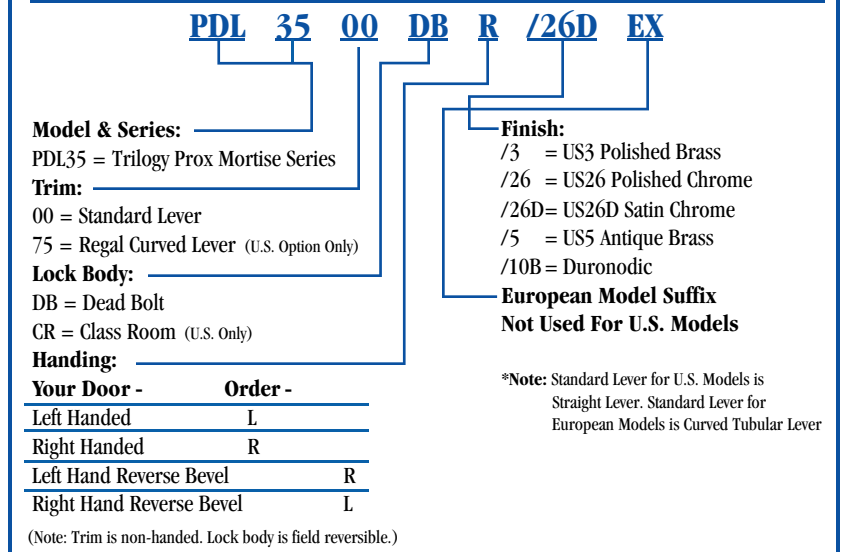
PDL 35 00 DB R /26D EX

Model & Series:
PDL35 = Trilogy Prox Mortise Series

Trim:
00 = Standard Lever
75 = Regal Curved Lever (U.S. Option Only)

Lock Body:
DB = Dead Bolt
CR = Class Room (U.S. Only)

Handing:

| Your Door - | Order - |
|---|---|
| Left Handed | L |
| Right Handed | R |
| Left Hand Reverse Bevel | R |
| Right Hand Reverse Bevel | L |

(Note: Trim is non-handed. Lock body is field reversible.)

Finish:
/3 = US3 Polished Brass
/26 = US26 Polished Chrome
/26D= US26D Satin Chrome
/5 = US5 Antique Brass
/10B = Duronodic

European Model Suffix
Not Used For U.S. Models

*Note: Standard Lever for U.S. Models is Straight Lever. Standard Lever for European Models is Curved Tubular Lever